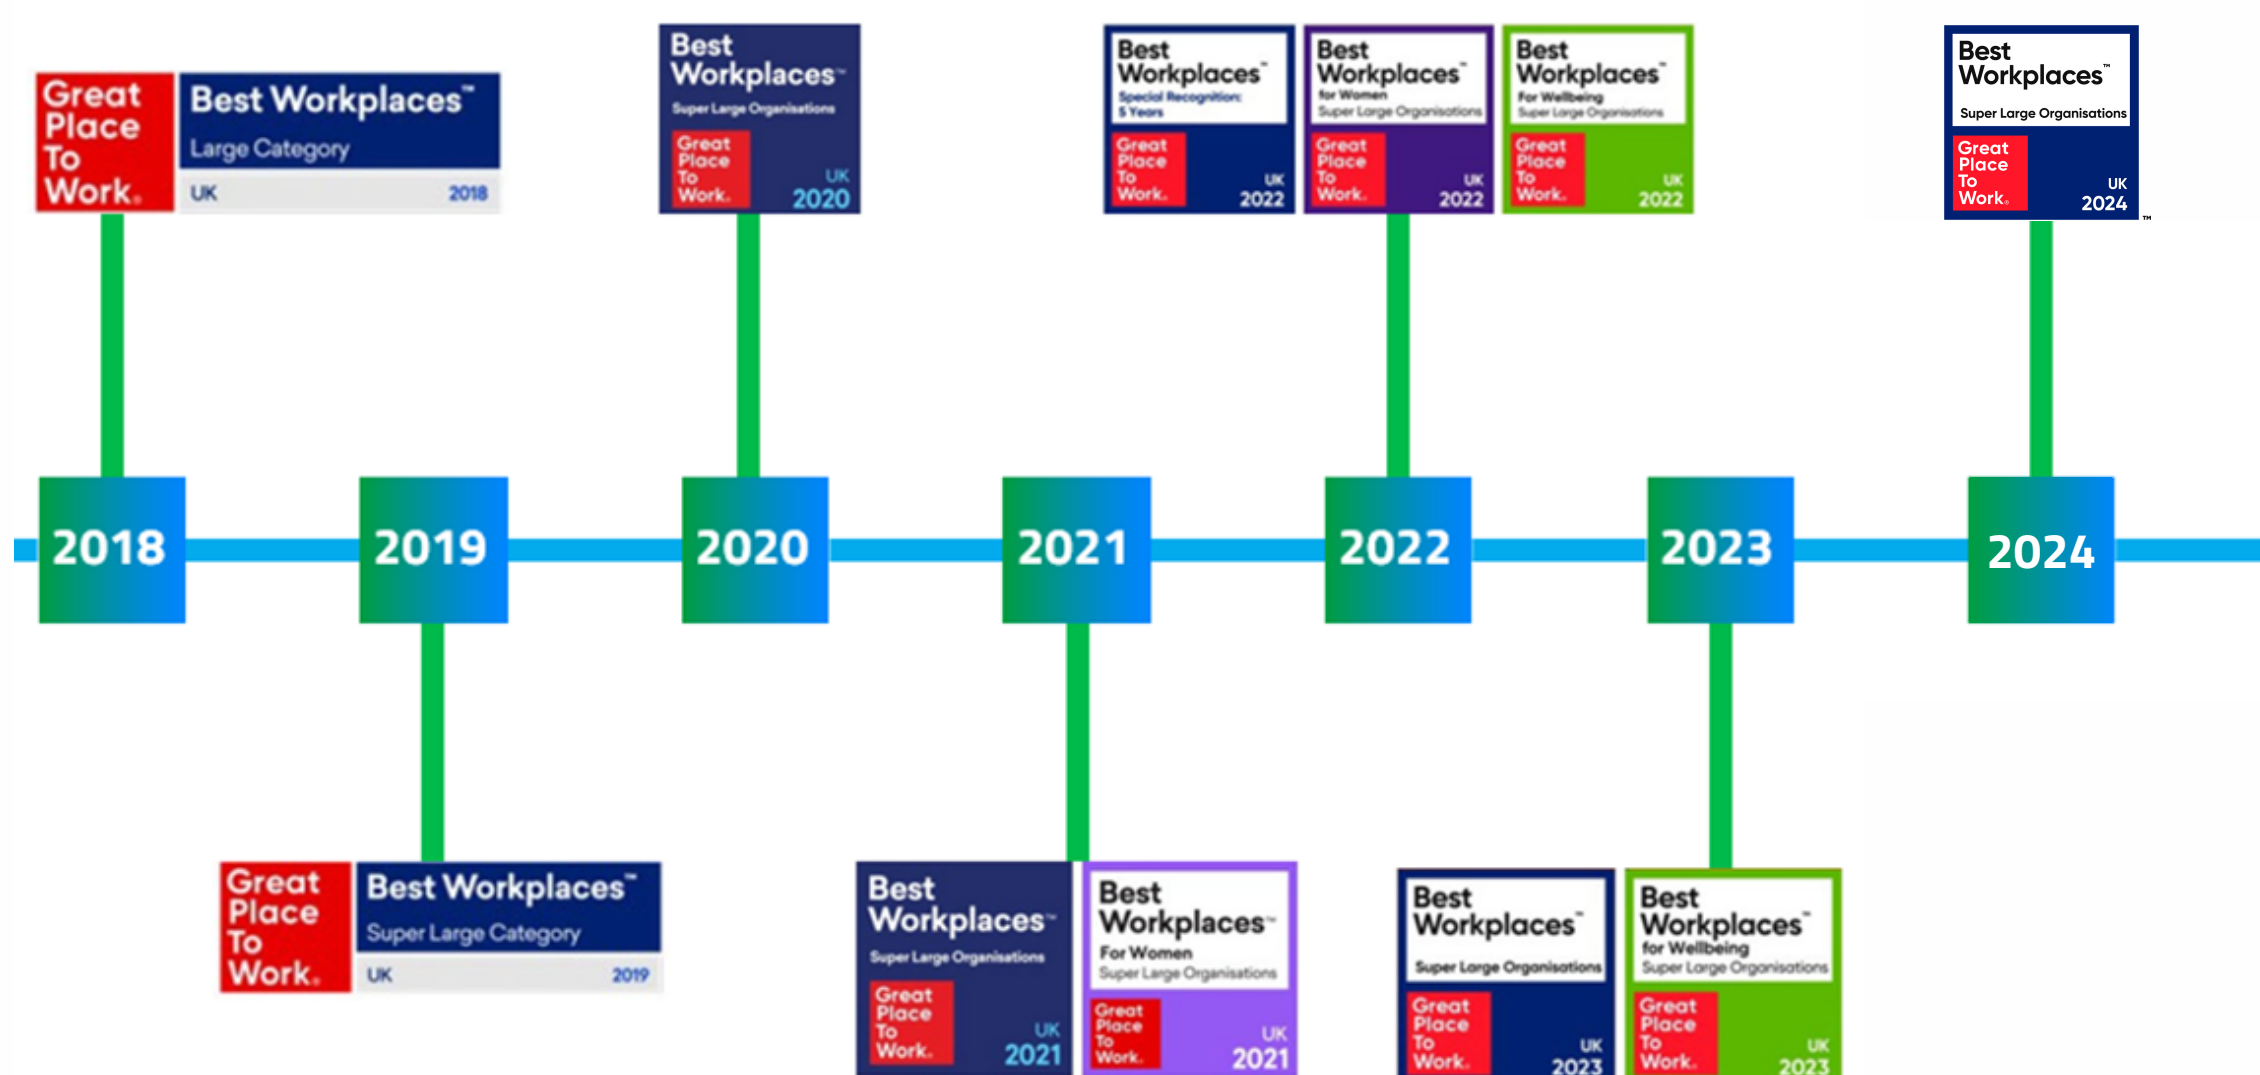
Great Place To Work. Best Workplaces™ Large Category UK 2018

Best Workplaces™ Super Large Organisations Great Place To Work. UK 2020

Best Workplaces™ Special Recognition: 5 Years Great Place To Work. UK 2022

Best Workplaces™ for Women Super Large Organisations Great Place To Work. UK 2022

Best Workplaces™ For Wellbeing Super Large Organisations Great Place To Work. UK 2022

Best Workplaces™ Super Large Organisations Great Place To Work. UK 2024 ™

2018

2019

2020

2021

2022

2023

2024

Great Place To Work. Best Workplaces™ Super Large Category UK 2019

Best Workplaces™ Super Large Organisations Great Place To Work. UK 2021

Best Workplaces™ For Women Super Large Organisations Great Place To Work. UK 2021

Best Workplaces™ Super Large Organisations Great Place To Work. UK 2023

Best Workplaces™ for Wellbeing Super Large Organisations Great Place To Work. UK 2023